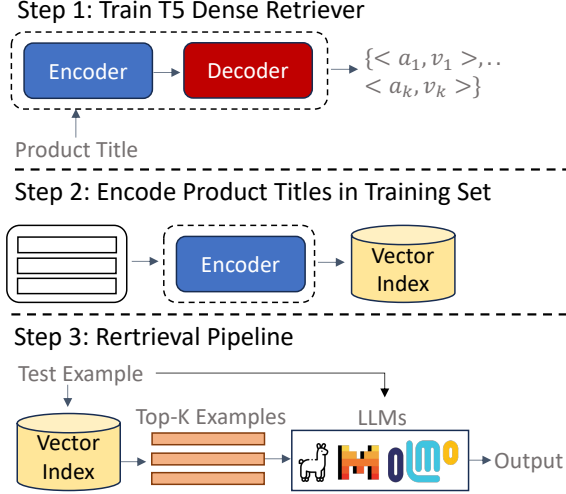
Step 1: Train T5 Dense Retriever

Encoder

Decoder

$\{< a_1, v_1 >, ..$
$< a_k, v_k >\}$

Product Title

Step 2: Encode Product Titles in Training Set

Encoder

Vector Index

Step 3: Rertrieval Pipeline

Test Example

Vector Index

Top-K Examples

LLMs

OLMo

Output